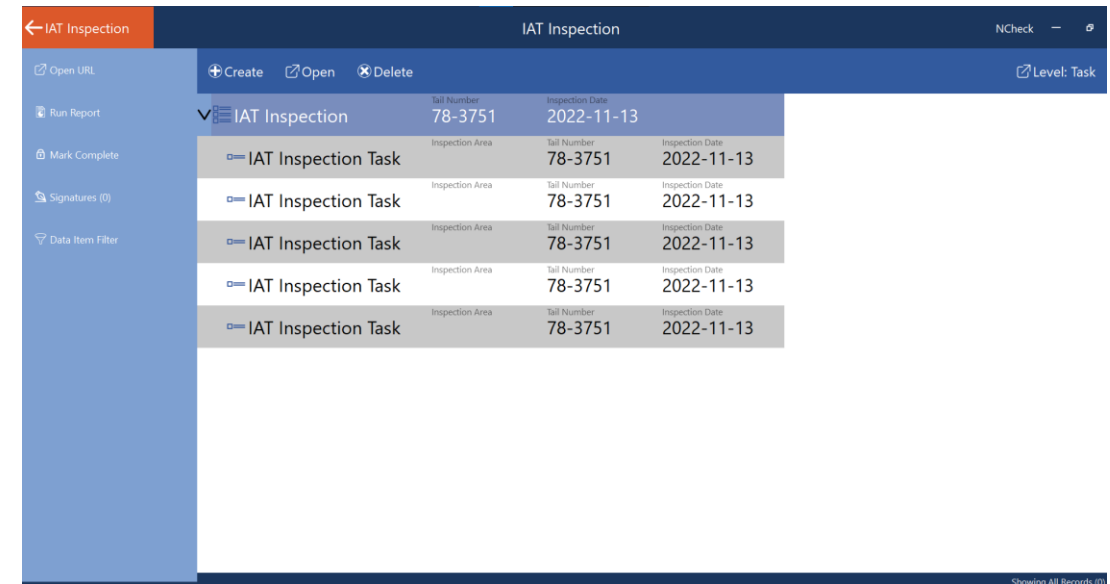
IAT Inspection

IAT Inspection

NCheck

Open URL

Run Report

Mark Complete

Signatures (0)

Data Item Filter

Create Open Delete

Level: Task

IAT Inspection Tail Number 78-3751 Inspection Date 2022-11-13

IAT Inspection Task Inspection Area Tail Number 78-3751 Inspection Date 2022-11-13

IAT Inspection Task Inspection Area Tail Number 78-3751 Inspection Date 2022-11-13

IAT Inspection Task Inspection Area Tail Number 78-3751 Inspection Date 2022-11-13

IAT Inspection Task Inspection Area Tail Number 78-3751 Inspection Date 2022-11-13

IAT Inspection Task Inspection Area Tail Number 78-3751 Inspection Date 2022-11-13

Showing All Records (0)